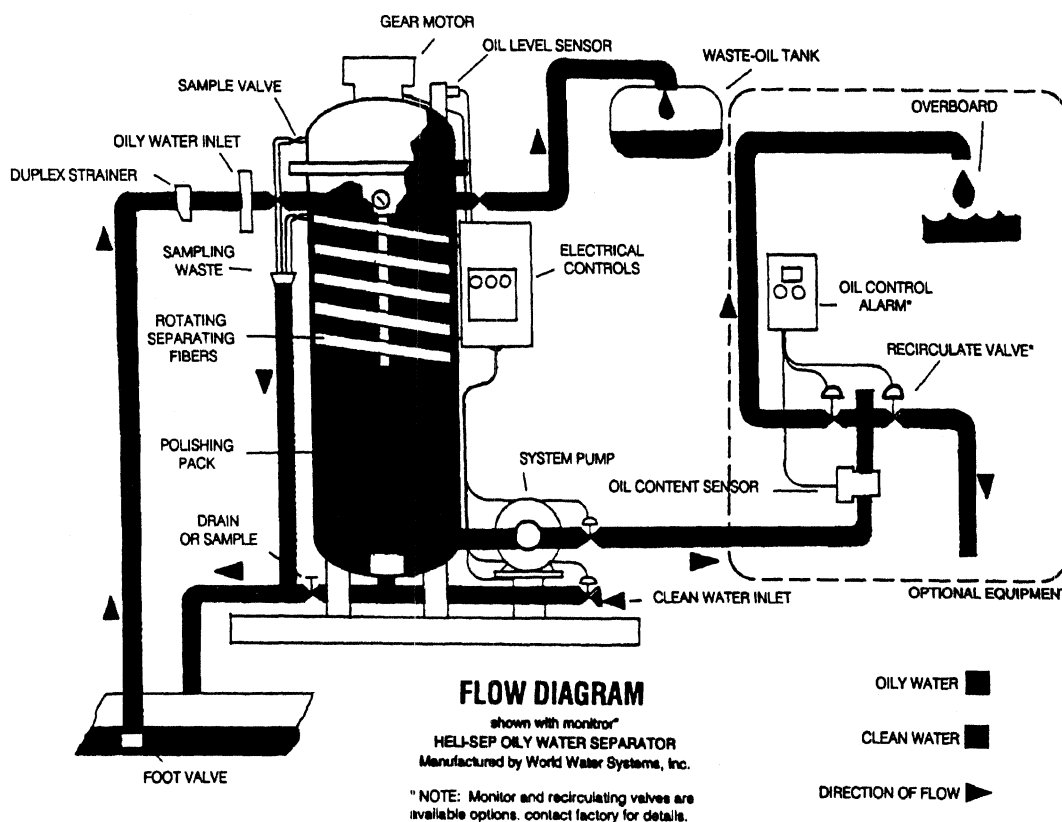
GEAR MOTOR
OIL LEVEL SENSOR
WASTE-OIL TANK
SAMPLE VALVE
OVERBOARD
OILY WATER INLET
DUPLEX STRAINER
SAMPLING WASTE
ELECTRICAL CONTROLS
ROTATING SEPARATING FIBERS
OIL CONTROL ALARM*
RECIRCULATE VALVE*
POLISHING PACK
SYSTEM PUMP
OIL CONTENT SENSOR
DRAIN OR SAMPLE
CLEAN WATER INLET
OPTIONAL EQUIPMENT

FLOW DIAGRAM
shown with monitor*
HELI-SEP OILY WATER SEPARATOR
Manufactured by World Water Systems, Inc.

* NOTE: Monitor and recirculating valves are available options. contact factory for details.

FOOT VALVE

OILY WATER
CLEAN WATER
DIRECTION OF FLOW